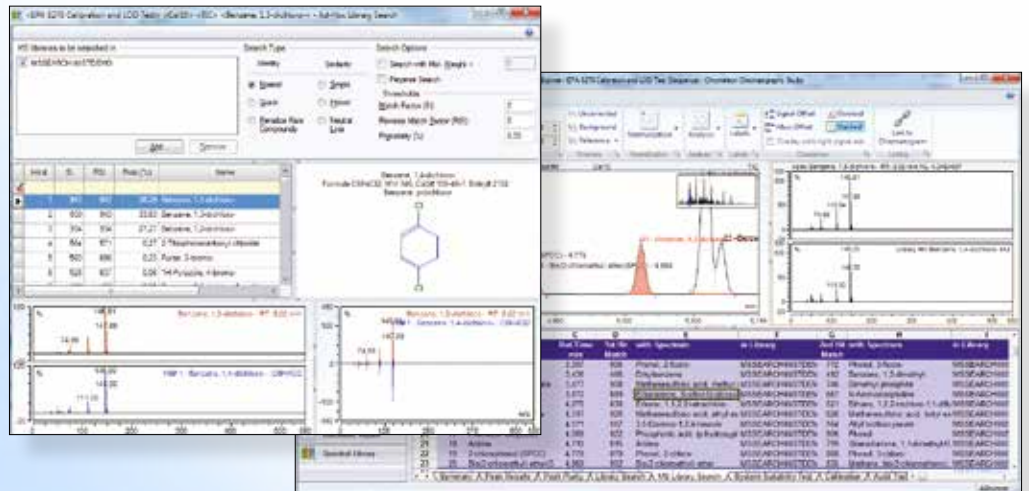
EPA 8270 Calibration and LOD Tests <GetID> <RIC> <Benzene, 1,3-dichloro> - Add-hoc Library Search

MS libraries to be searched in
MSSEARCH\NISTDEMO

Search Type
Identity
Normal
Quick
Penalize Rare Compounds
Similarity
Simple
Hybrid
Neutral Loss

Search Options
Search with Mol. Weight
Reverse Search
Thresholds
Match Factor (SI)
Reverse Match Factor (RSI)
Probability (%)

Add...
Remove

| Hit# | SI | RSI | Prob (%) | Name |
|---|---|---|---|---|
| 1 | 943 | 943 | 36.28 | Benzene, 1,3-dichloro- |
| 2 | 930 | 943 | 33.83 | Benzene, 1,3-dichloro- |
| 3 | 934 | 934 | 27.27 | Benzene, 1,2-dichloro- |
| 4 | 864 | 871 | 0.27 | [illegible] |
| 5 | 850 | 886 | 0.23 | Furan, 3-bromo- |
| 6 | 828 | 837 | 0.06 | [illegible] |

Benzene, 1,4-dichloro-
Formula C6H4Cl2 MW 146 CAS# 106-46-7 Entry# 2132
Benzene, p-dichloro-

Cl
Cl

Benzene, 1,3-dichloro- RT: 8.22 min
145.91
147.88
74.88

Hit# 1 : Benzene, 1,4-dichloro- : C6H4Cl2
145.90
111.00

Benzene, 1,3-dichloro- RT: 8.22 min
Hit# 1 : Benzene, 1,4-dichloro- C6H4Cl2
145.91
147.88
74.88

m/z

EPA 8270 Calibration and LOD Test Sequence - Chromeleon Chromatography Studio

Unextended
Background
Reference
Normalization
Analysis
Labels
Signal Offset
Also Offset
Overlaid
Stacked
Link to Chromatogram

Benzene, 1,4-dichloro- RT: 8.22 min
145.91
74.88
Library Hit: Benzene, 1,4-dichloro-
145.90
111.00

Bis(2-chloroethyl) ether
4.779
4.886

| | C | D | E | F | G | H | I |
|---|---|---|---|---|---|---|---|
| | Ret.Time min | Tot.Hit Match | with Spectrum | in Library | 2nd Hit with Match | with Spectrum | in Library |
| | 3.282 | 926 | Phenol, 2-fluoro- | MSSEARCH\NISTDEMO | 772 | Phenol, 3-fluoro- | MSSEARCH\NIST |
| | 3.436 | 935 | Ethylbenzene | MSSEARCH\NISTDEMO | 482 | Benzene, 1,3-dimethyl- | MSSEARCH\NIST |
| | 3.477 | 938 | Methanesulfonic acid, methyl | MSSEARCH\NISTDEMO | 736 | Dimethyl phosphite | MSSEARCH\NIST |
| | 3.872 | 899 | Benzene, 1,3-dichloro- | MSSEARCH\NISTDEMO | 667 | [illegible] | MSSEARCH\NIST |
| | 4.075 | 878 | Ethane, 1,1,2,2-tetrachloro- | MSSEARCH\NISTDEMO | 751 | Ethane, 1,1,2-trichloro- | MSSEARCH\NIST |
| | 4.181 | 926 | Methanesulfonic acid, ethyl | MSSEARCH\NISTDEMO | 526 | Methanesulfonic acid | MSSEARCH\NIST |
| | 4.571 | 937 | 2,5-Diamino-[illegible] | MSSEARCH\NISTDEMO | 184 | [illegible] | MSSEARCH\NIST |
| | 4.633 | 922 | Phosphoric acid, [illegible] | MSSEARCH\NISTDEMO | 606 | Phenol | MSSEARCH\NIST |
| 21 | 4.716 | 935 | Aniline | MSSEARCH\NISTDEMO | 709 | Benzenamine, 1-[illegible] | MSSEARCH\NIST |
| 22 | 4.770 | 978 | Phenol, 2-chloro- | MSSEARCH\NISTDEMO | 806 | Phenol, 3-chloro- | MSSEARCH\NIST |
| 23 | 4.883 | 932 | Bis(2-chloroethyl) ether | MSSEARCH\NISTDEMO | 833 | Ethane, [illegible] | MSSEARCH\NIST |

Spectral Library

Summary / Peak Results / Peak Purity / Library Search / MS Library Search / System Suitability Test / Calibration / Audit Trail